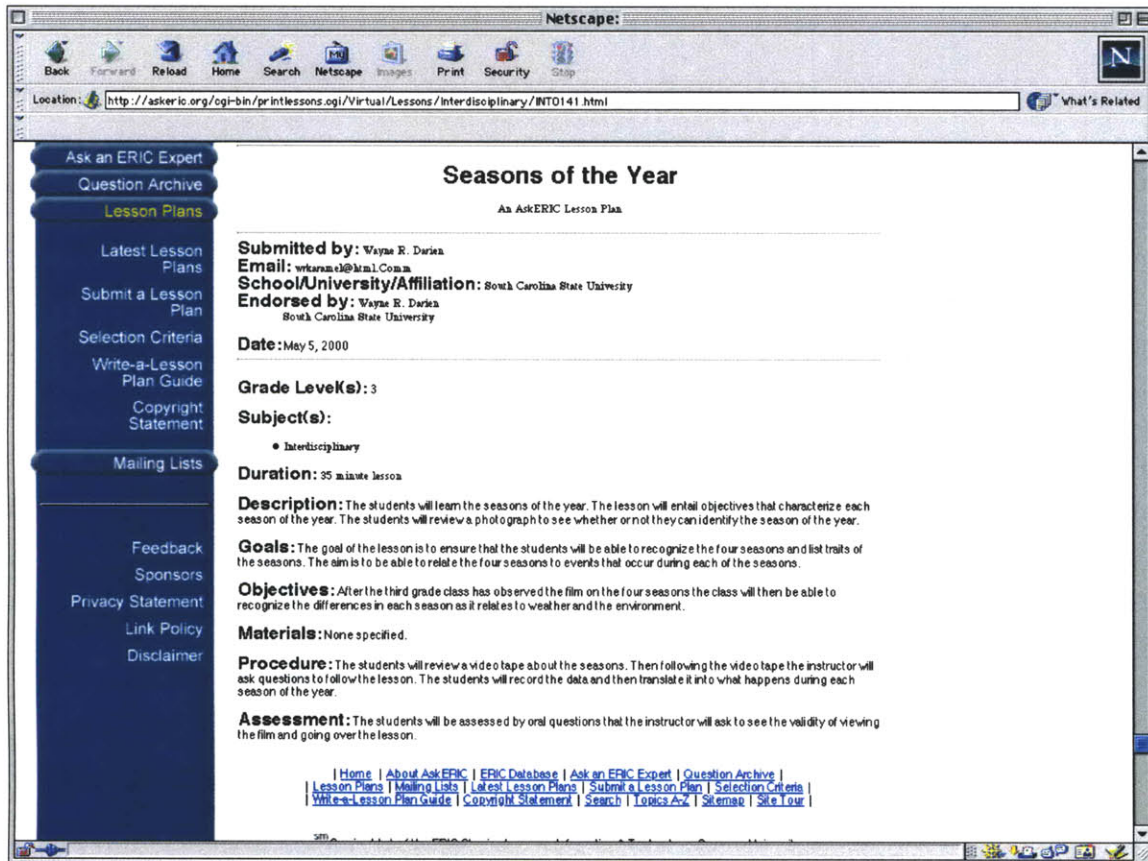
Netscape:

Back Forward Reload Home Search Netscape Images Print Security Stop

Location: http://askeric.org/cgi-bin/printlessons.cgi/Virtual/Lessons/Interdisciplinary/INT0141.html

What's Related

Ask an ERIC Expert
Question Archive
Lesson Plans
Latest Lesson Plans
Submit a Lesson Plan
Selection Criteria
Write-a-Lesson Plan Guide
Copyright Statement
Mailing Lists
Feedback
Sponsors
Privacy Statement
Link Policy
Disclaimer

Seasons of the Year

An AskERIC Lesson Plan

Submitted by: Wayne R. Darien
Email: wrkarmel@html.Comm
School/University/Affiliation: South Carolina State Univesity
Endorsed by: Wayne R. Darien
South Carolina State University

Date: May 5, 2000

Grade Level(s): 3

Subject(s):

• Interdisciplinary

Duration: 35 minute lesson

Description: The students will learn the seasons of the year. The lesson will entail objectives that characterize each season of the year. The students will review a photograph to see whether or not they can identify the season of the year.

Goals: The goal of the lesson is to ensure that the students will be able to recognize the four seasons and list traits of the seasons. The aim is to be able to relate the four seasons to events that occur during each of the seasons.

Objectives: After the third grade class has observed the film on the four seasons the class will then be able to recognize the differences in each season as it relates to weather and the environment.

Materials: None specified.

Procedure: The students will review a video tape about the seasons. Then following the video tape the instructor will ask questions to follow the lesson. The students will record the data and then translate it into what happens during each season of the year.

Assessment: The students will be assessed by oral questions that the instructor will ask to see the validity of viewing the film and going over the lesson.

| Home | About AskERIC | ERIC Database | Ask an ERIC Expert | Question Archive |
| Lesson Plans | Mailing Lists | Latest Lesson Plans | Submit a Lesson Plan | Selection Criteria |
| Write-a-Lesson Plan Guide | Copyright Statement | Search | Topics A-Z | Sitemap | Site Tour |

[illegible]